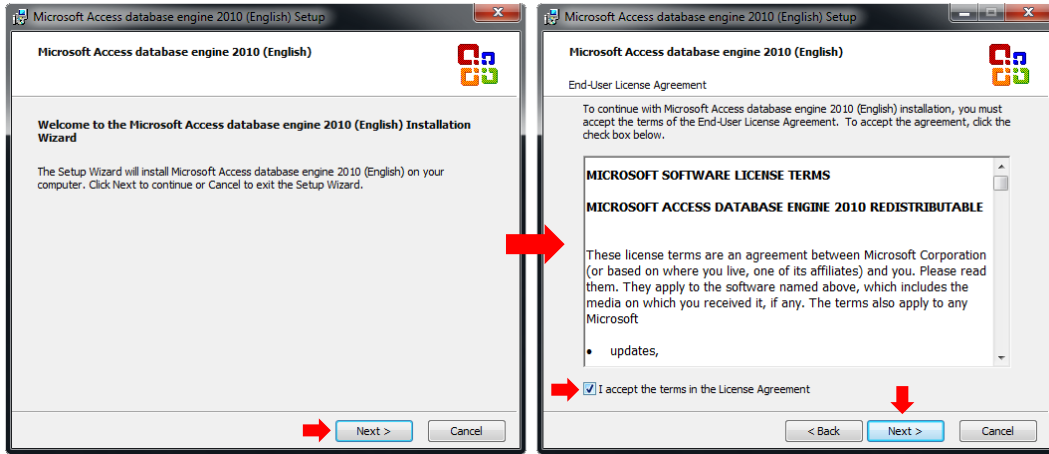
Microsoft Access database engine 2010 (English) Setup

Microsoft Access database engine 2010 (English)

Welcome to the Microsoft Access database engine 2010 (English) Installation Wizard

The Setup Wizard will install Microsoft Access database engine 2010 (English) on your computer. Click Next to continue or Cancel to exit the Setup Wizard.

Next >
Cancel

Microsoft Access database engine 2010 (English) Setup

Microsoft Access database engine 2010 (English)

End-User License Agreement

To continue with Microsoft Access database engine 2010 (English) installation, you must accept the terms of the End-User License Agreement. To accept the agreement, click the check box below.

MICROSOFT SOFTWARE LICENSE TERMS

MICROSOFT ACCESS DATABASE ENGINE 2010 REDISTRIBUTABLE

These license terms are an agreement between Microsoft Corporation (or based on where you live, one of its affiliates) and you. Please read them. They apply to the software named above, which includes the media on which you received it, if any. The terms also apply to any Microsoft

• updates,

I accept the terms in the License Agreement

< Back
Next >
Cancel